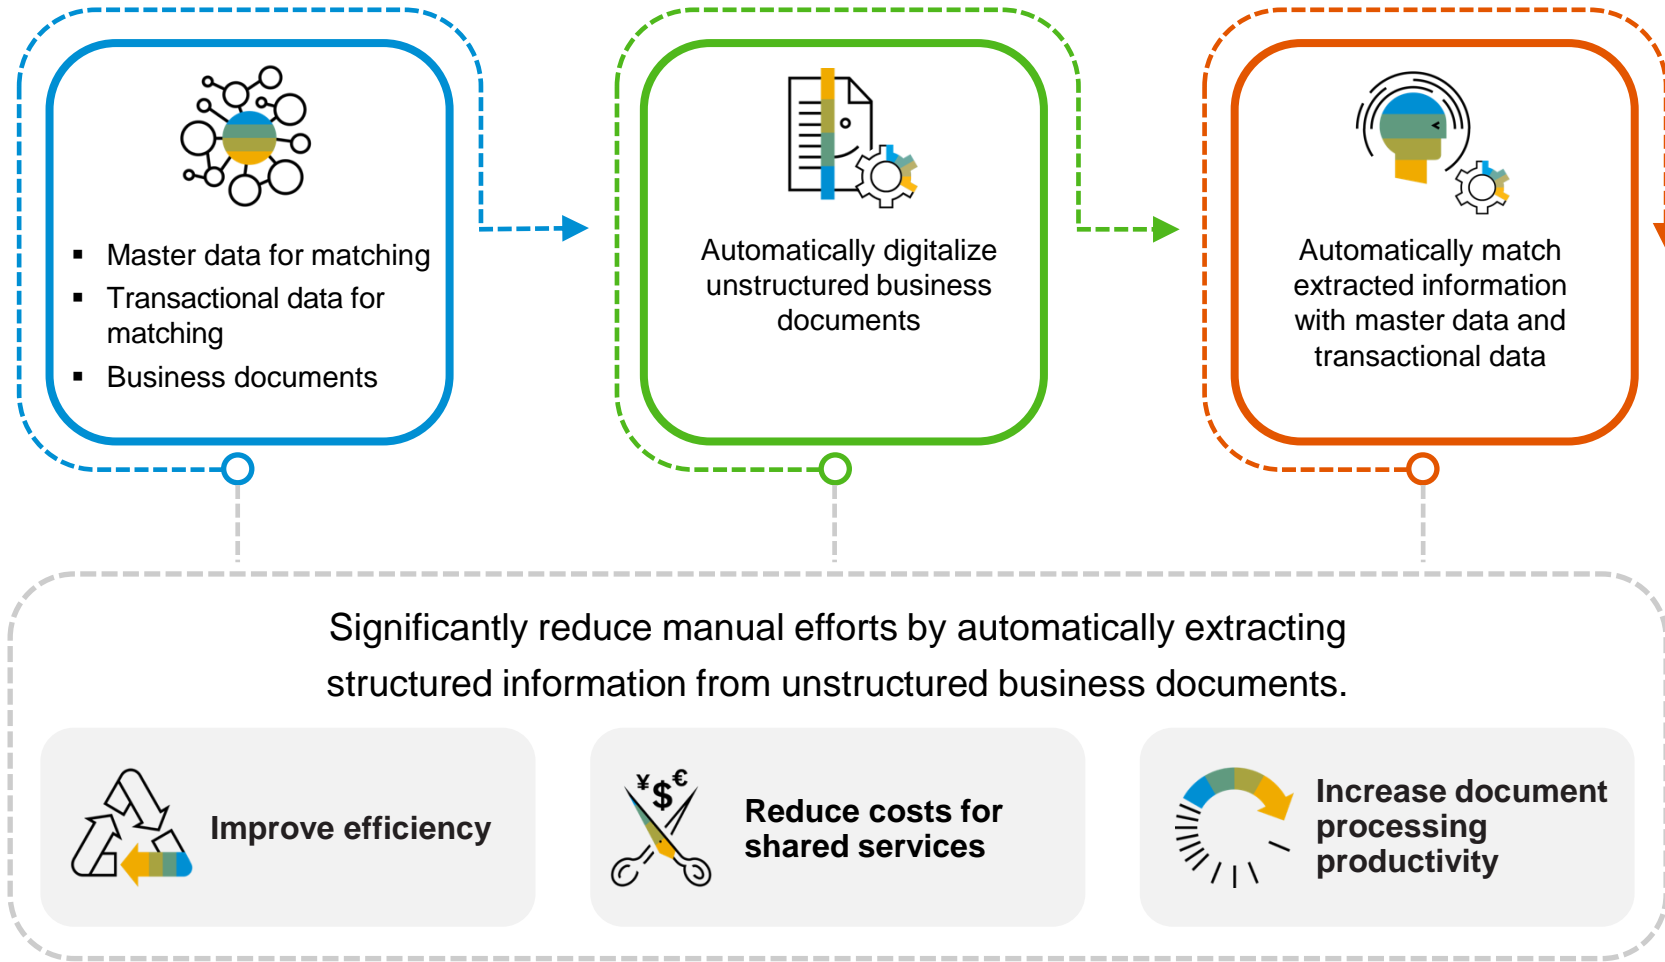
▪ Master data for matching
▪ Transactional data for matching
▪ Business documents

Automatically digitalize unstructured business documents

Automatically match extracted information with master data and transactional data

Significantly reduce manual efforts by automatically extracting structured information from unstructured business documents.

Improve efficiency

¥ $ €

Reduce costs for shared services

Increase document processing productivity